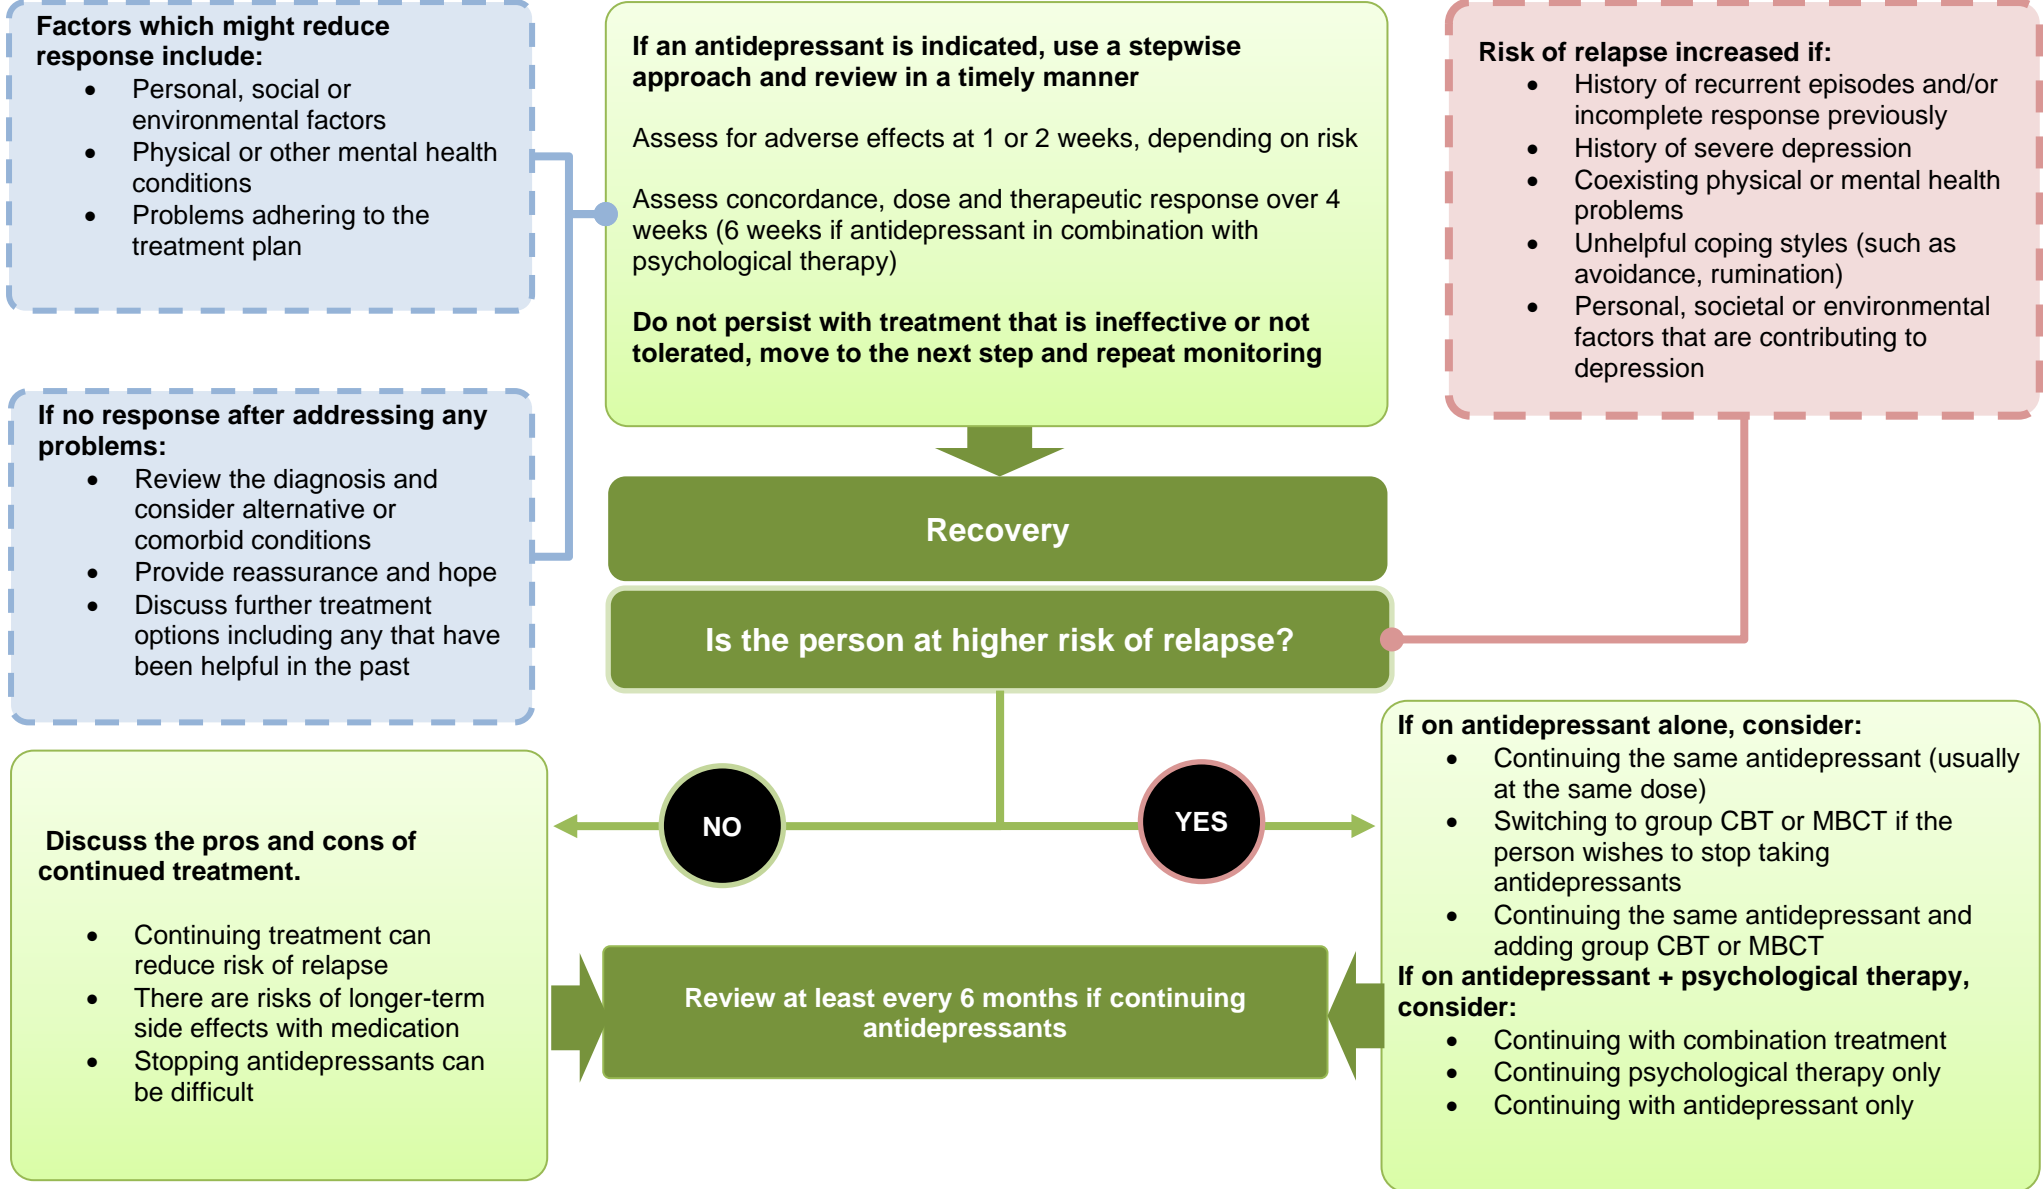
Factors which might reduce response include:
- Personal, social or environmental factors
- Physical or other mental health conditions
- Problems adhering to the treatment plan

If no response after addressing any problems:
- Review the diagnosis and consider alternative or comorbid conditions
- Provide reassurance and hope
- Discuss further treatment options including any that have been helpful in the past

If an antidepressant is indicated, use a stepwise approach and review in a timely manner

Assess for adverse effects at 1 or 2 weeks, depending on risk

Assess concordance, dose and therapeutic response over 4 weeks (6 weeks if antidepressant in combination with psychological therapy)

Do not persist with treatment that is ineffective or not tolerated, move to the next step and repeat monitoring

Risk of relapse increased if:
- History of recurrent episodes and/or incomplete response previously
- History of severe depression
- Coexisting physical or mental health problems
- Unhelpful coping styles (such as avoidance, rumination)
- Personal, societal or environmental factors that are contributing to depression

Recovery

Is the person at higher risk of relapse?

NO

YES

Discuss the pros and cons of continued treatment.

- Continuing treatment can reduce risk of relapse
- There are risks of longer-term side effects with medication
- Stopping antidepressants can be difficult

Review at least every 6 months if continuing antidepressants

If on antidepressant alone, consider:
- Continuing the same antidepressant (usually at the same dose)
- Switching to group CBT or MBCT if the person wishes to stop taking antidepressants
- Continuing the same antidepressant and adding group CBT or MBCT

If on antidepressant + psychological therapy, consider:
- Continuing with combination treatment
- Continuing psychological therapy only
- Continuing with antidepressant only